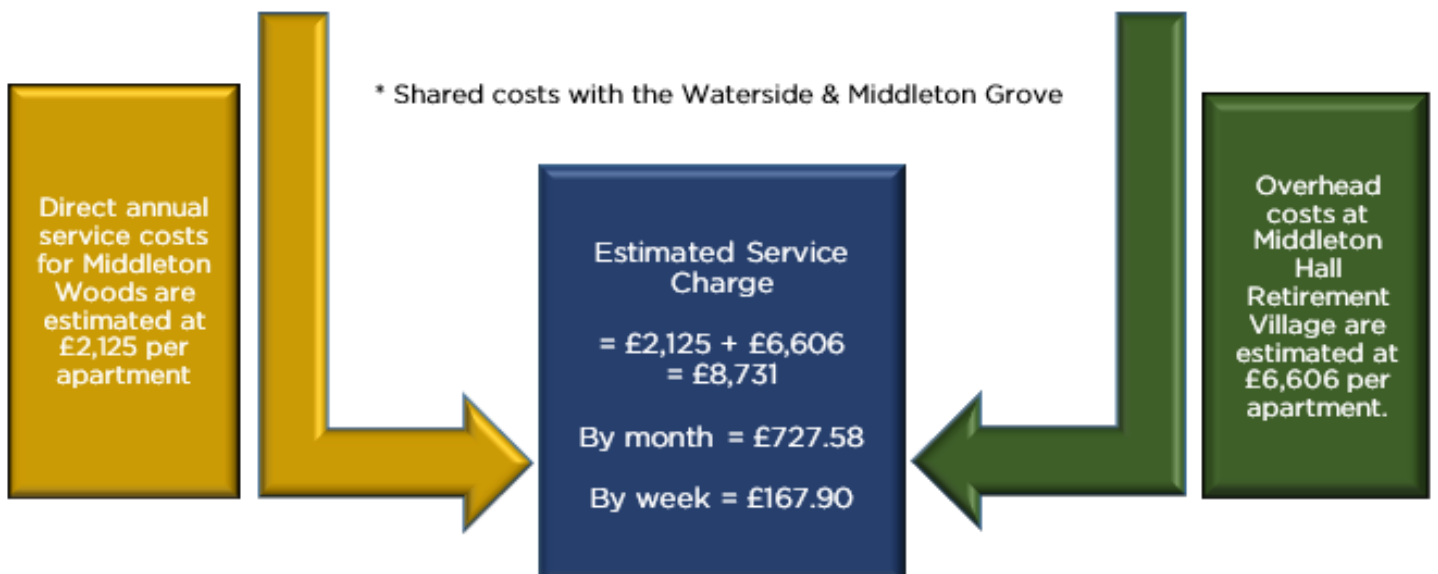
* Shared costs with the Waterside & Middleton Grove

Direct annual service costs for Middleton Woods are estimated at £2,125 per apartment

Estimated Service Charge

= £2,125 + £6,606 = £8,731

By month = £727.58

By week = £167.90

Overhead costs at Middleton Hall Retirement Village are estimated at £6,606 per apartment.